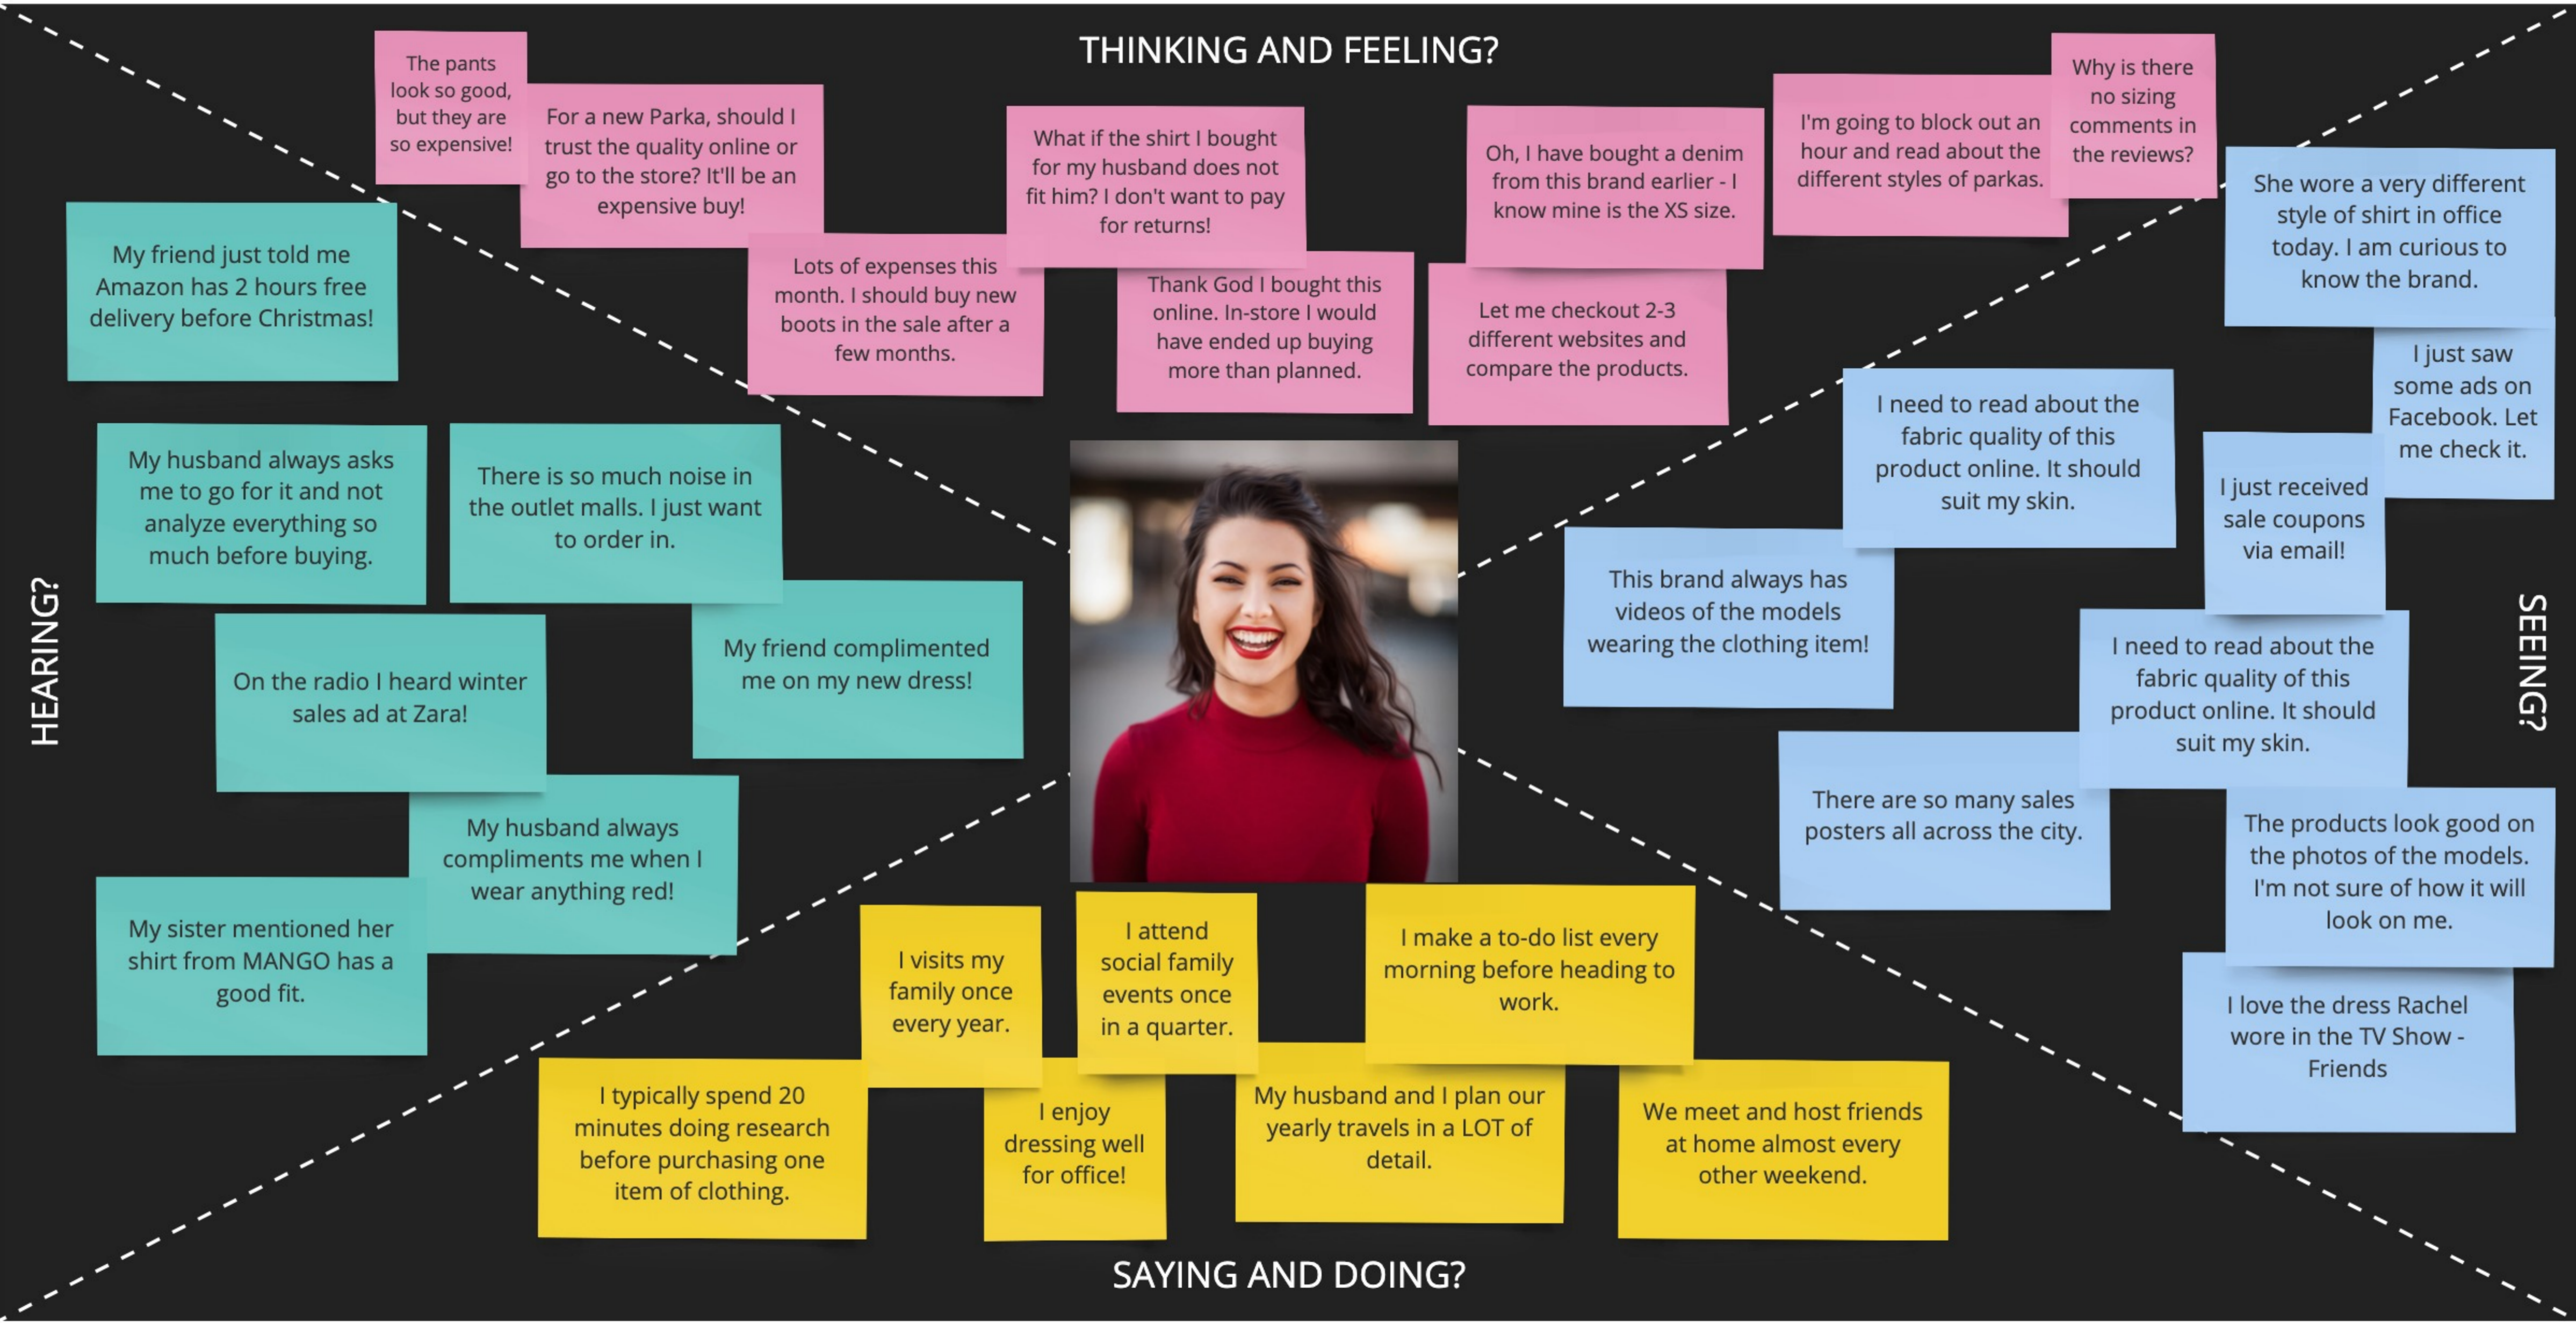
THINKING AND FEELING?

The pants look so good, but they are so expensive!

For a new Parka, should I trust the quality online or go to the store? It'll be an expensive buy!

What if the shirt I bought for my husband does not fit him? I don't want to pay for returns!

Oh, I have bought a denim from this brand earlier - I know mine is the XS size.

I'm going to block out an hour and read about the different styles of parkas.

Why is there no sizing comments in the reviews?

Lots of expenses this month. I should buy new boots in the sale after a few months.

Thank God I bought this online. In-store I would have ended up buying more than planned.

Let me checkout 2-3 different websites and compare the products.

HEARING?

My friend just told me Amazon has 2 hours free delivery before Christmas!

My husband always asks me to go for it and not analyze everything so much before buying.

There is so much noise in the outlet malls. I just want to order in.

On the radio I heard winter sales ad at Zara!

My friend complimented me on my new dress!

My husband always compliments me when I wear anything red!

My sister mentioned her shirt from MANGO has a good fit.

SEEING?

She wore a very different style of shirt in office today. I am curious to know the brand.

I just saw some ads on Facebook. Let me check it.

I need to read about the fabric quality of this product online. It should suit my skin.

I just received sale coupons via email!

This brand always has videos of the models wearing the clothing item!

I need to read about the fabric quality of this product online. It should suit my skin.

There are so many sales posters all across the city.

The products look good on the photos of the models. I'm not sure of how it will look on me.

I love the dress Rachel wore in the TV Show - Friends

SAYING AND DOING?

I visits my family once every year.

I attend social family events once in a quarter.

I make a to-do list every morning before heading to work.

I typically spend 20 minutes doing research before purchasing one item of clothing.

I enjoy dressing well for office!

My husband and I plan our yearly travels in a LOT of detail.

We meet and host friends at home almost every other weekend.